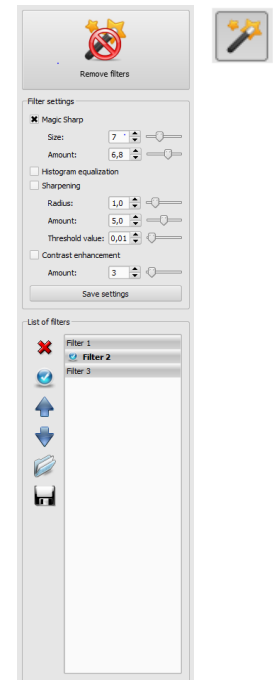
Remove filters

Filter settings

Magic Sharp

Size: 7

Amount: 6,8

Histogram equalization

Sharpening

Radius: 1,0

Amount: 5,0

Threshold value: 0,01

Contrast enhancement

Amount: 3

Save settings

List of filters

Filter 1

Filter 2

Filter 3